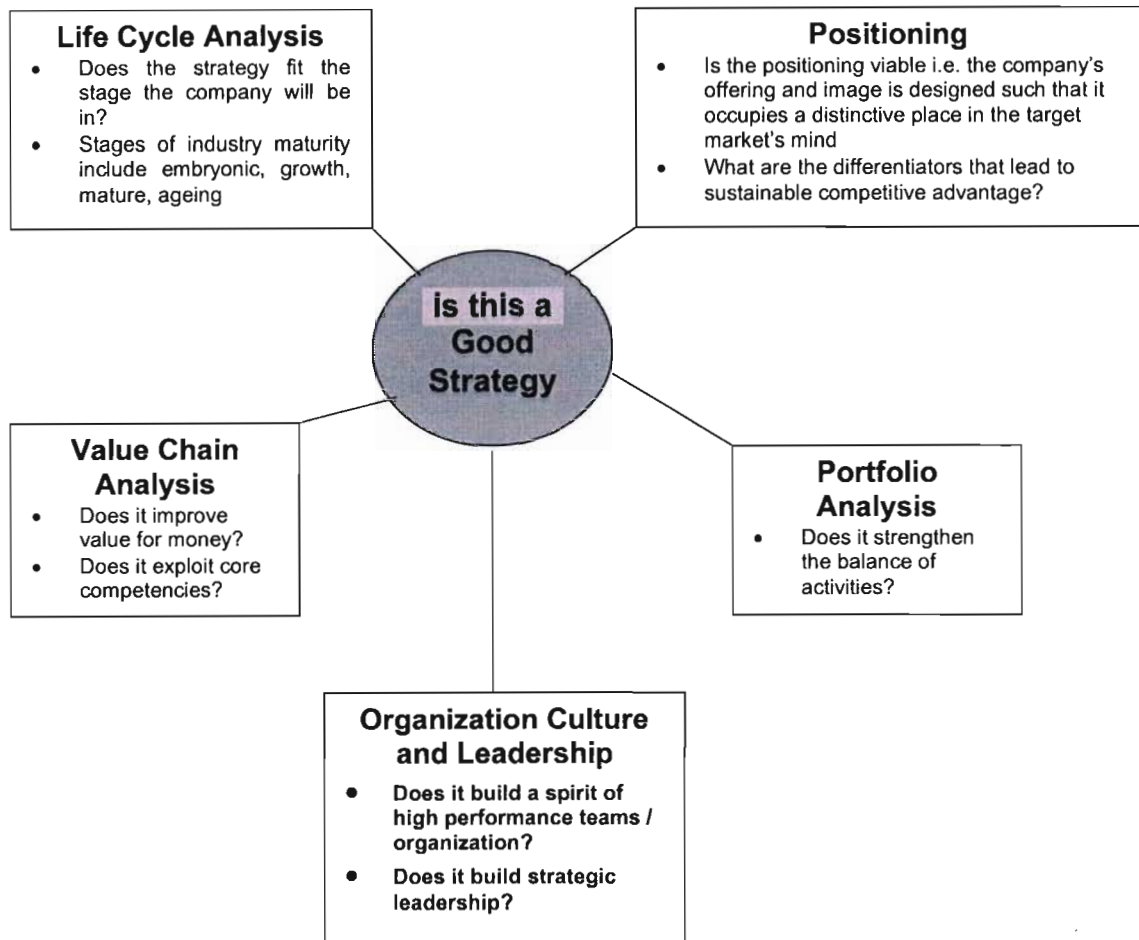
**Life Cycle Analysis**

- Does the strategy fit the stage the company will be in?
- Stages of industry maturity include embryonic, growth, mature, ageing

**Positioning**

- Is the positioning viable i.e. the company's offering and image is designed such that it occupies a distinctive place in the target market's mind
- What are the differentiators that lead to sustainable competitive advantage?

Is this a Good Strategy

**Value Chain Analysis**

- Does it improve value for money?
- Does it exploit core competencies?

**Portfolio Analysis**

- Does it strengthen the balance of activities?

**Organization Culture and Leadership**

- Does it build a spirit of high performance teams / organization?
- Does it build strategic leadership?